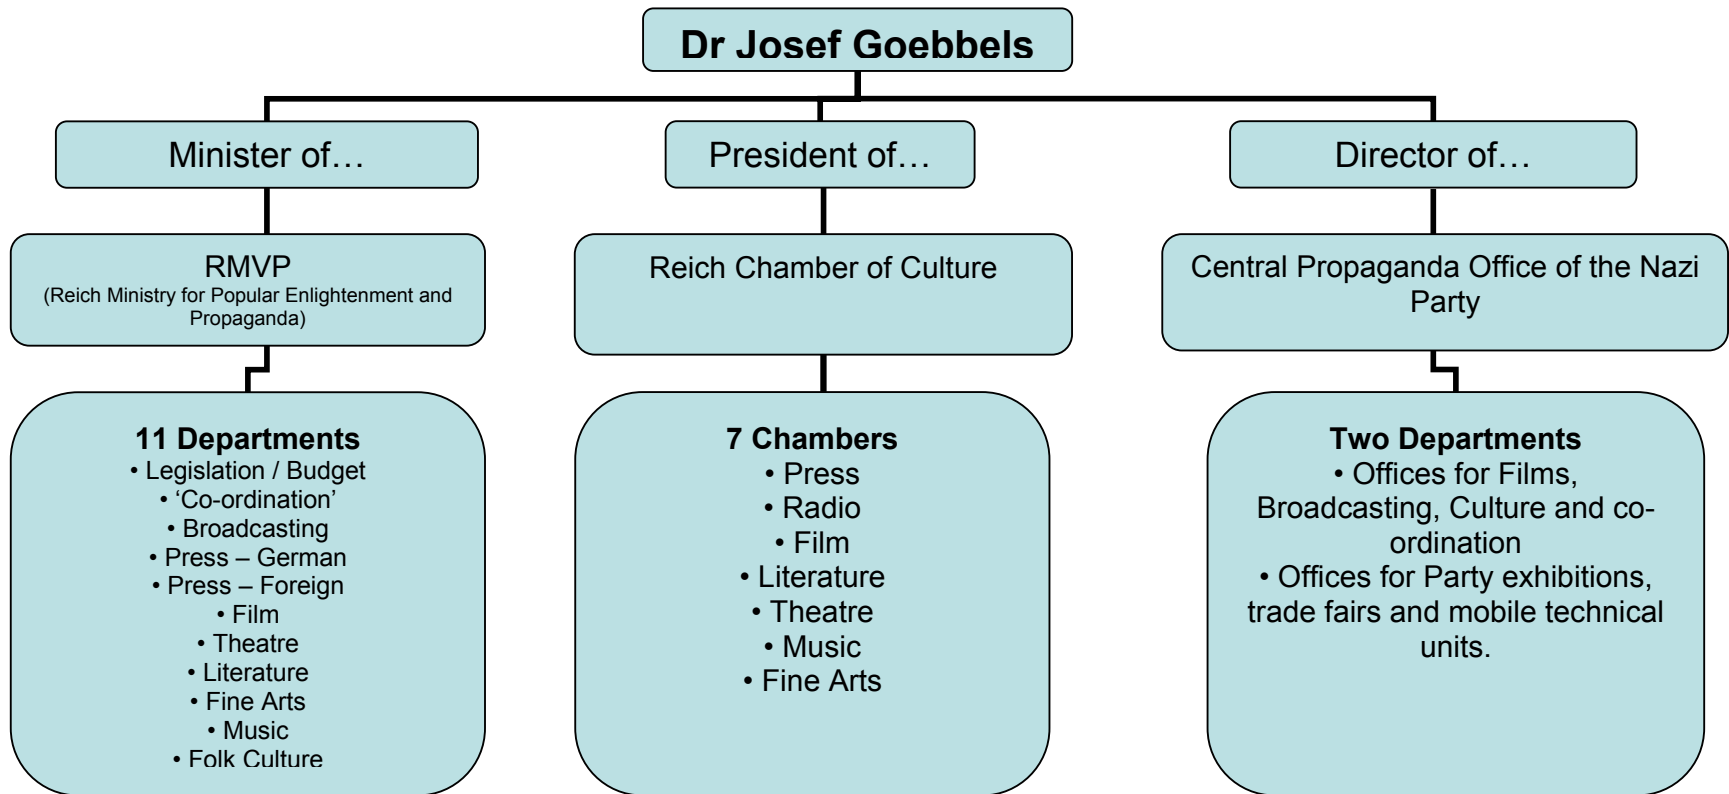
Dr Josef Goebbels

Minister of…

President of…

Director of…

RMVP
(Reich Ministry for Popular Enlightenment and Propaganda)

Reich Chamber of Culture

Central Propaganda Office of the Nazi Party

11 Departments
• Legislation / Budget
• 'Co-ordination'
• Broadcasting
• Press – German
• Press – Foreign
• Film
• Theatre
• Literature
• Fine Arts
• Music
• Folk Culture

7 Chambers
• Press
• Radio
• Film
• Literature
• Theatre
• Music
• Fine Arts

Two Departments
• Offices for Films, Broadcasting, Culture and co-ordination
• Offices for Party exhibitions, trade fairs and mobile technical units.